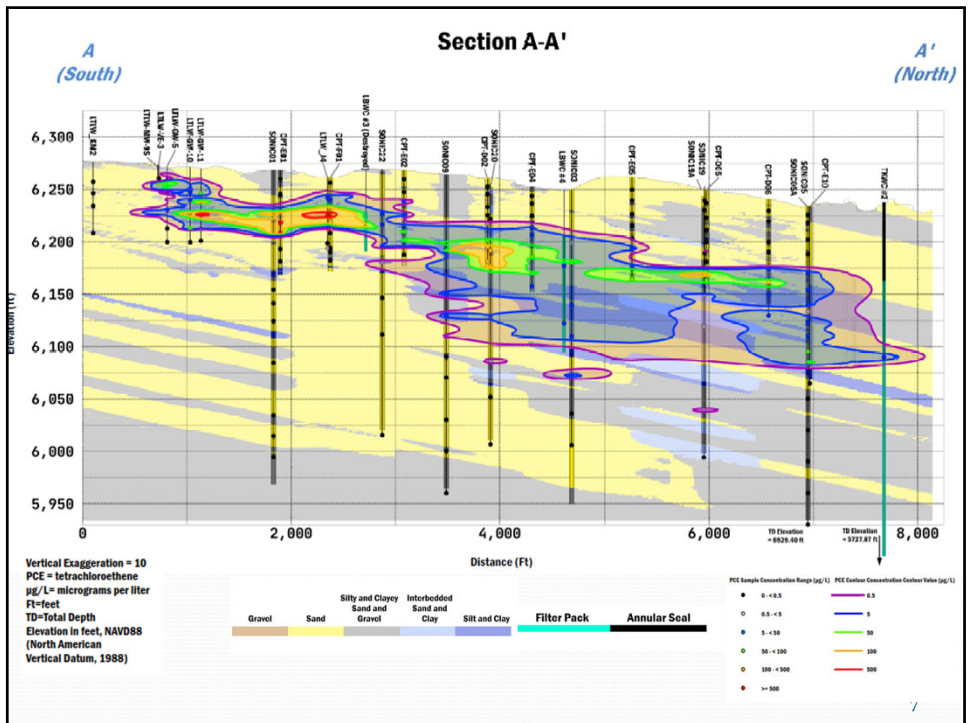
Section A-A'

A
(South)

A'
(North)

LTTW_EM2
LTLW-MW-9S
LTLW-UE-3
LTLW-GW-5
LTLW-GW-10
LTLW-GW-11
LTLW-GW-13
CPT-EB1
SONIC01
LTW_J4
CPT-FB1
LBWC 43 (Destroyed)
SONIC22
CPT-E02
SONIC09
CPT-D02
SONIC20
CPT-E04
LBWC 44
SONIC03
CPT-E05
SONIC18A
SONIC19
CPT-D05
CPT-D06
SONIC05A
SONIC05
CPT-E10
TKWC #2

6,300
6,250
6,200
6,150
6,100
6,050
6,000
5,950

Elevation (ft)

0
2,000
4,000
6,000
8,000

Distance (Ft)

TD Elevation = 5929.40 ft
TD Elevation = 5727.97 ft

Vertical Exaggeration = 10
PCE = tetrachloroethene
µg/L= micrograms per liter
Ft=feet
TD=Total Depth
Elevation in feet, NAVD88 (North American Vertical Datum, 1988)

Gravel
Sand
Silty and Clayey Sand and Gravel
Interbedded Sand and Clay
Silt and Clay

Filter Pack
Annular Seal

PCE Sample Concentration Range (µg/L)
PCE Contour Concentration Contour Value (µg/L)
0 - < 0.5
0.5
0.5 - < 5
5
5 - < 50
50
50 - < 100
100
100 - < 500
500
>= 500

7